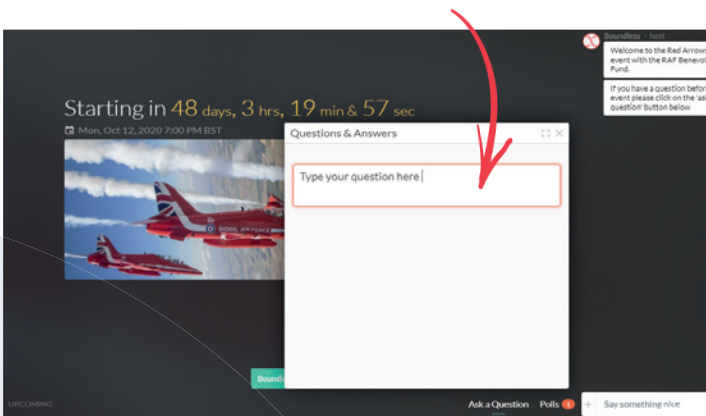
Boundless · host

Welcome to the Red Arrow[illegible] event with the RAF Benevol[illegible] Fund.

If you have a question befor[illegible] event please click on the 'as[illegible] question' button below

Starting in 48 days, 3 hrs, 19 min & 57 sec

Mon, Oct 12, 2020 7:00 PM BST

ROYAL AIR FORCE

Questions & Answers

Type your question here

Bound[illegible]

UPCOMING

Ask a Question

Polls 1

Say something nice